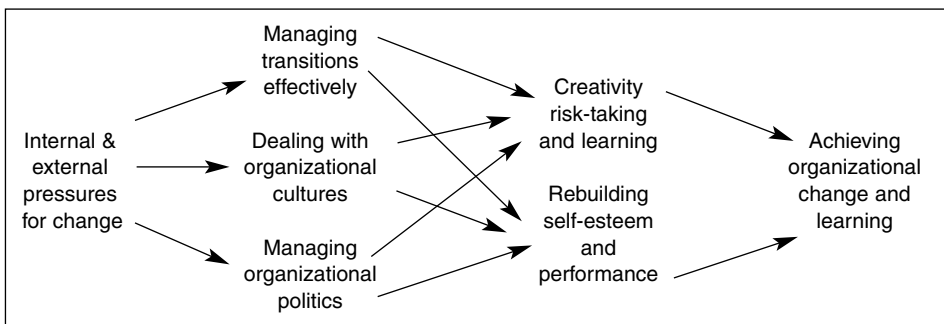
Internal & external pressures for change

Managing transitions effectively

Dealing with organizational cultures

Managing organizational politics

Creativity risk-taking and learning

Rebuilding self-esteem and performance

Achieving organizational change and learning